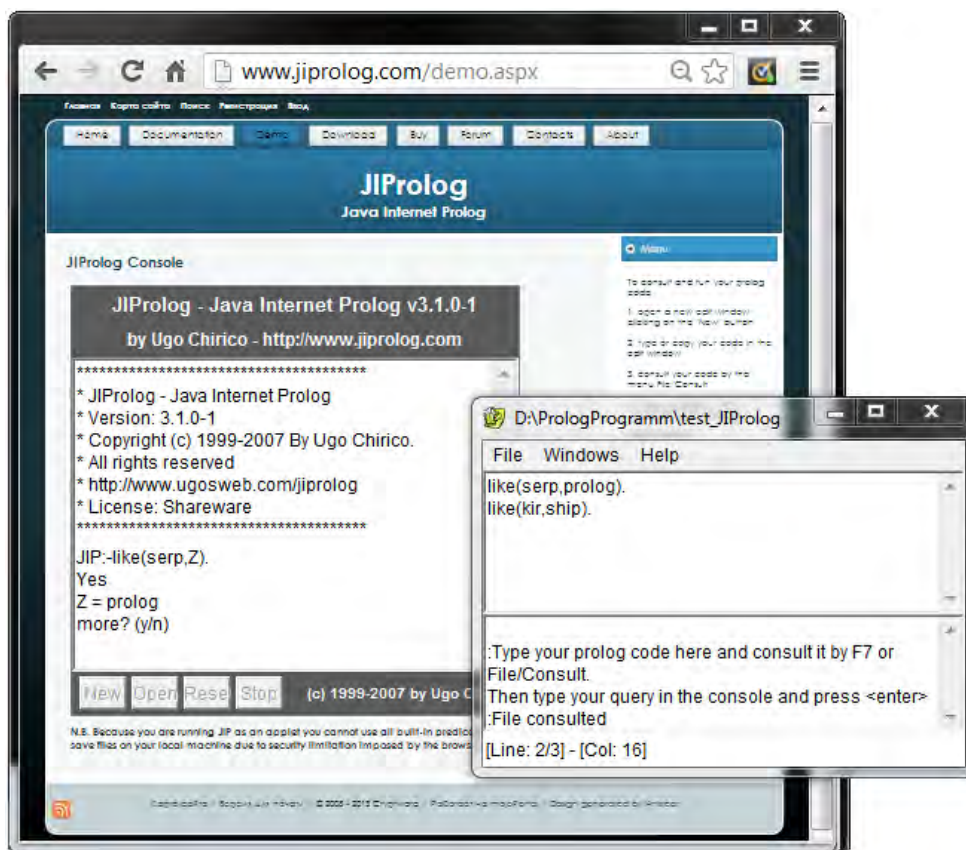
www.jiprolog.com/demo.aspx

Главная Карта сайта Поиск Регистрация Вход

Home Documentation Demo Download Buy Forum Contacts About

JIProlog
Java Internet Prolog

JIProlog Console

JIProlog - Java Internet Prolog v3.1.0-1
by Ugo Chirico - http://www.jiprolog.com

**************************************
* JIProlog - Java Internet Prolog
* Version: 3.1.0-1
* Copyright (c) 1999-2007 By Ugo Chirico.
* All rights reserved
* http://www.ugosweb.com/jiprolog
* License: Shareware
**************************************

JIP:-like(serp,Z).
Yes
Z = prolog
more? (y/n)

New Open Rese Stop (c) 1999-2007 by Ugo C

N.B. Because you are running JIP as an applet you cannot use all built-in predica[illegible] save files on your local machine due to security limitation imposed by the brow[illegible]

Меню

To consult and run your prolog code

1. open a new edit window clicking on the 'New' button

2. type or copy your code in the edit window

3. consult your code by the menu File/Consult

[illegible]

D:\PrologProgramm\test_JIProlog

File Windows Help

like(serp,prolog).
like(kir,ship).

:Type your prolog code here and consult it by F7 or File/Consult.
Then type your query in the console and press <enter>
:File consulted

[Line: 2/3] - [Col: 16]